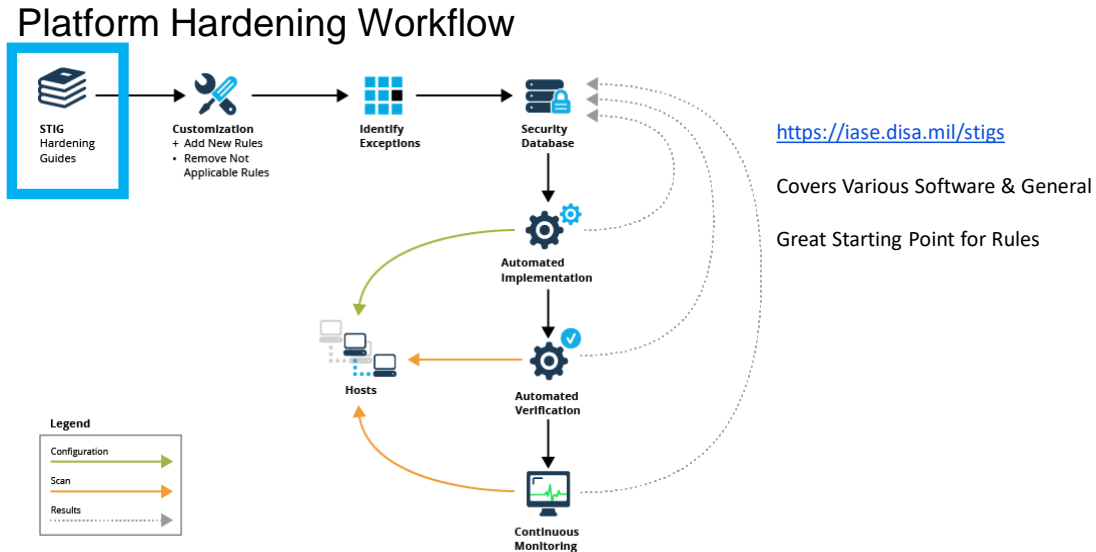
Platform Hardening Workflow

STIG Hardening Guides

Customization
+ Add New Rules
- Remove Not Applicable Rules

Identify Exceptions

Security Database

Automated Implementation

Hosts

Automated Verification

Continuous Monitoring

Legend
Configuration
Scan
Results

https://iase.disa.mil/stigs

Covers Various Software & General

Great Starting Point for Rules